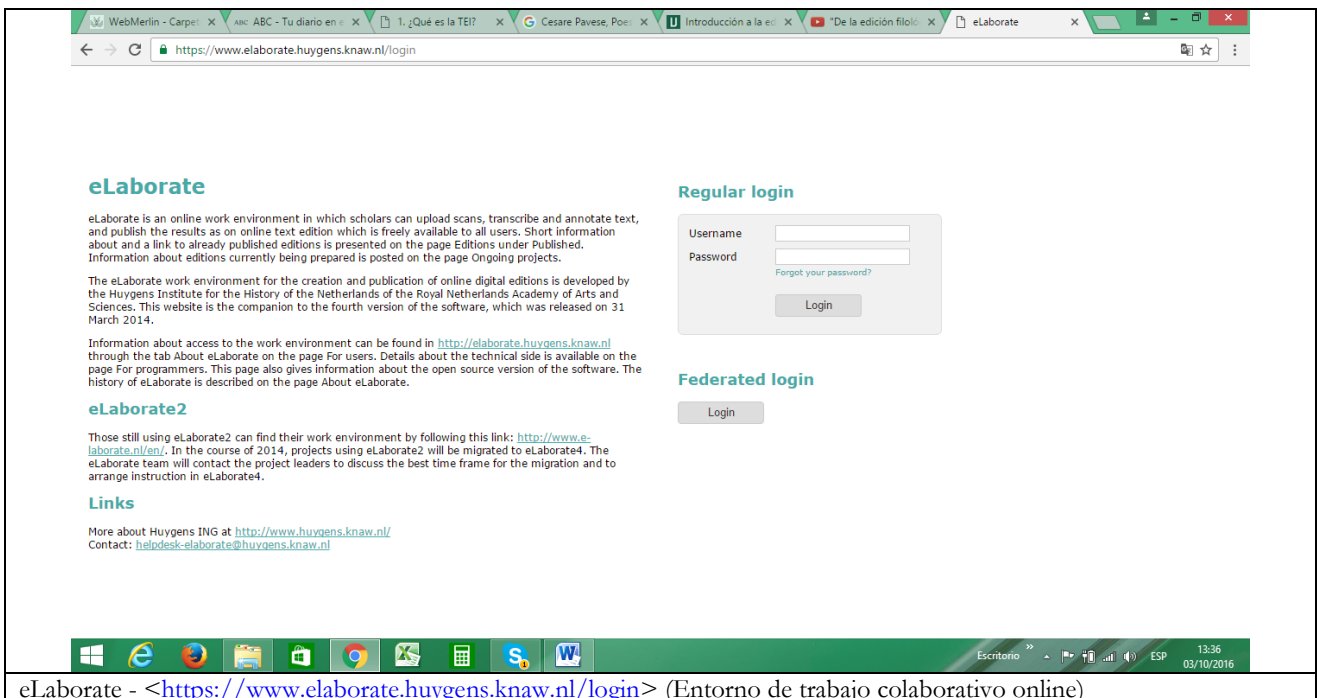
WebMerlin - Carpet ×   ABC - Tu diario en e ×   1. ¿Qué es la TEI? ×   Cesare Pavese, Poes ×   Introducción a la ed ×   "De la edición filoló ×   eLaborate ×

https://www.elaborate.huygens.knaw.nl/login

eLaborate

eLaborate is an online work environment in which scholars can upload scans, transcribe and annotate text, and publish the results as on online text edition which is freely available to all users. Short information about and a link to already published editions is presented on the page Editions under Published. Information about editions currently being prepared is posted on the page Ongoing projects.

The eLaborate work environment for the creation and publication of online digital editions is developed by the Huygens Institute for the History of the Netherlands of the Royal Netherlands Academy of Arts and Sciences. This website is the companion to the fourth version of the software, which was released on 31 March 2014.

Information about access to the work environment can be found in http://elaborate.huygens.knaw.nl through the tab About eLaborate on the page For users. Details about the technical side is available on the page For programmers. This page also gives information about the open source version of the software. The history of eLaborate is described on the page About eLaborate.

eLaborate2

Those still using eLaborate2 can find their work environment by following this link: http://www.e-laborate.nl/en/. In the course of 2014, projects using eLaborate2 will be migrated to eLaborate4. The eLaborate team will contact the project leaders to discuss the best time frame for the migration and to arrange instruction in eLaborate4.

Links

More about Huygens ING at http://www.huygens.knaw.nl/
Contact: helpdesk-elaborate@huygens.knaw.nl

Regular login

Username
Password
Forgot your password?
Login

Federated login

Login

Escritorio   ESP   13:36 03/10/2016

eLaborate - <https://www.elaborate.huygens.knaw.nl/login> (Entorno de trabajo colaborativo online)